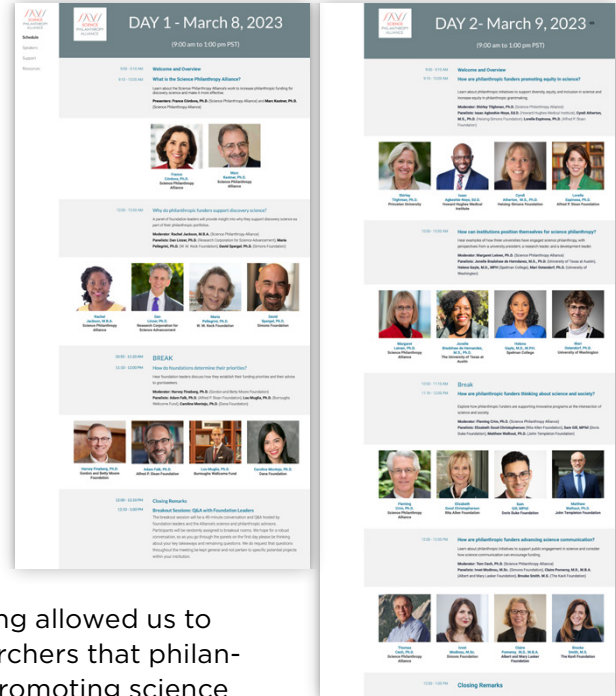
SCIENCE PHILANTHROPY ALLIANCE

DAY 1 - March 8, 2023

(9:00 am to 1:00 pm PST)

Schedule
Speakers
Support
Resources

Welcome and Overview

What is the Science Philanthropy Alliance?

France Córdova, Ph.D. Science Philanthropy Alliance

Marc Kastner, Ph.D. Science Philanthropy Alliance

Why do philanthropic funders support discovery science?

Rachel Jackson, M.B.A. Science Philanthropy Alliance

Dan Linzer, Ph.D. Research Corporation for Science Advancement

Maria Pellegrini, Ph.D. W. M. Keck Foundation

David Spergel, Ph.D. Simons Foundation

BREAK

How do foundations determine their priorities?

Harvey Fineberg, Ph.D. Gordon and Betty Moore Foundation

Adam Falk, Ph.D. Alfred P. Sloan Foundation

Lou Muglia, Ph.D. Burroughs Wellcome Fund

Carolina Montejo, Ph.D. Dana Foundation

Closing Remarks

Breakout Sessions: Q&A with Foundation Leaders

SCIENCE PHILANTHROPY ALLIANCE

DAY 2- March 9, 2023

(9:00 am to 1:00 pm PST)

Welcome and Overview

How are philanthropic funders promoting equity in science?

Shirley Tilghman, Ph.D. Princeton University

Isaac Agbeshie Nepo, Ed.D. Howard Hughes Medical Institute

Cyndi Atherton, M.S., Ph.D. Heising-Simons Foundation

Lorelle Espinosa, Ph.D. Alfred P. Sloan Foundation

How can institutions position themselves for science philanthropy?

Margaret Leinen, Ph.D. Science Philanthropy Alliance

Jenelle Bradshaw de Hernández, M.S., Ph.D. The University of Texas at Austin

Helene Gayle, M.D., M.P.H. Spelman College

Mari Ostendorf, Ph.D. University of Washington

Break

How are philanthropic funders thinking about science and society?

Fleming Crim, Ph.D. Science Philanthropy Alliance

Elizabeth Good Christopherson Rita Allen Foundation

Sam Gill, MPhil Doris Duke Foundation

Matthew Walhout, Ph.D. John Templeton Foundation

How are philanthropic funders advancing science communication?

Thomas Cech, Ph.D. Science Philanthropy Alliance

Ionel Mostinau, M.Sc. Simons Foundation

Claire Pomeroy, M.D., M.B.A. Albert and Mary Lasker Foundation

Brooke Smith, M.S. The Kavli Foundation

Closing Remarks

ng allowed us to rchers that philan- romoting science